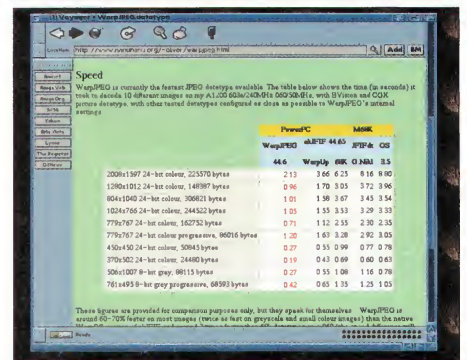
Voyager • WarpJPEG datatype

Location: http://www.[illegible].org/~oliver/warpjpeg.html

Add BM

Speed

WarpJPEG is currently the fastest JPEG datatype available. The table below shows the time (in seconds) it took to decode 10 different images on my A1200 603e/240MHz 060/50MHz, with BVision and CGX picture datatype, with other tested datatypes configured as close as possible to WarpJPEG's internal settings.

| | PowerPC | | | M68K | |
|---|---|---|---|---|---|
| | WarpJPEG | akJFIF 44.65 | | JFIFdt | OS |
| | 44.6 | WarpUp | 68K | G.Nibl | 3.5 |
| 2008x1597 24-bit colour, 225570 bytes | 2.13 | 3.66 | 6.25 | 6.16 | 8.90 |
| 1280x1012 24-bit colour, 148387 bytes | 0.96 | 1.70 | 3.05 | 3.72 | 3.96 |
| 804x1040 24-bit colour, 306821 bytes | 1.01 | 1.58 | 3.67 | 3.45 | 3.54 |
| 1024x766 24-bit colour, 244522 bytes | 1.05 | 1.55 | 3.53 | 3.29 | 3.33 |
| 779x767 24-bit colour, 162752 bytes | 0.71 | 1.12 | 2.55 | 2.30 | 2.35 |
| 779x767 24-bit colour progressive, 96016 bytes | 1.20 | 1.63 | 3.28 | 2.92 | 3.05 |
| 450x450 24-bit colour, 50845 bytes | 0.27 | 0.55 | 0.99 | 0.77 | 0.78 |
| 370x502 24-bit colour, 24480 bytes | 0.19 | 0.43 | 0.69 | 0.60 | 0.63 |
| 506x1007 8-bit grey, 88115 bytes | 0.27 | 0.55 | 1.08 | 1.16 | 0.78 |
| 761x495 8-bit grey progressive, 68593 bytes | 0.42 | 0.65 | 1.35 | 1.25 | 1.05 |

These figures are provided for comparison purposes only, but they speak for themselves: WarpJPEG is around 60-70% faster on most images (twice as fast on greyscale and small colour images) than the native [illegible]

Ready